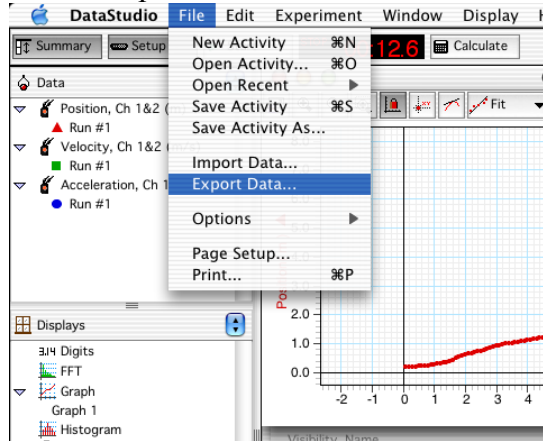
DataStudio File Edit Experiment Window Display H

Summary Setup 12.6 Calculate

Data

Position, Ch 1&2 (

Run #1

Velocity, Ch 1&2

Run #1

Acceleration, Ch 1

Run #1

New Activity ⌘N
Open Activity... ⌘O
Open Recent
Save Activity ⌘S
Save Activity As...

Import Data...
Export Data...

Options

Page Setup...
Print... ⌘P

Fit

Displays

3.14 Digits

FFT

Graph

Graph 1

Histogram

Pos

2.0
1.0
0.0

-2 -1 0 1 2 3 4

Visibility Name